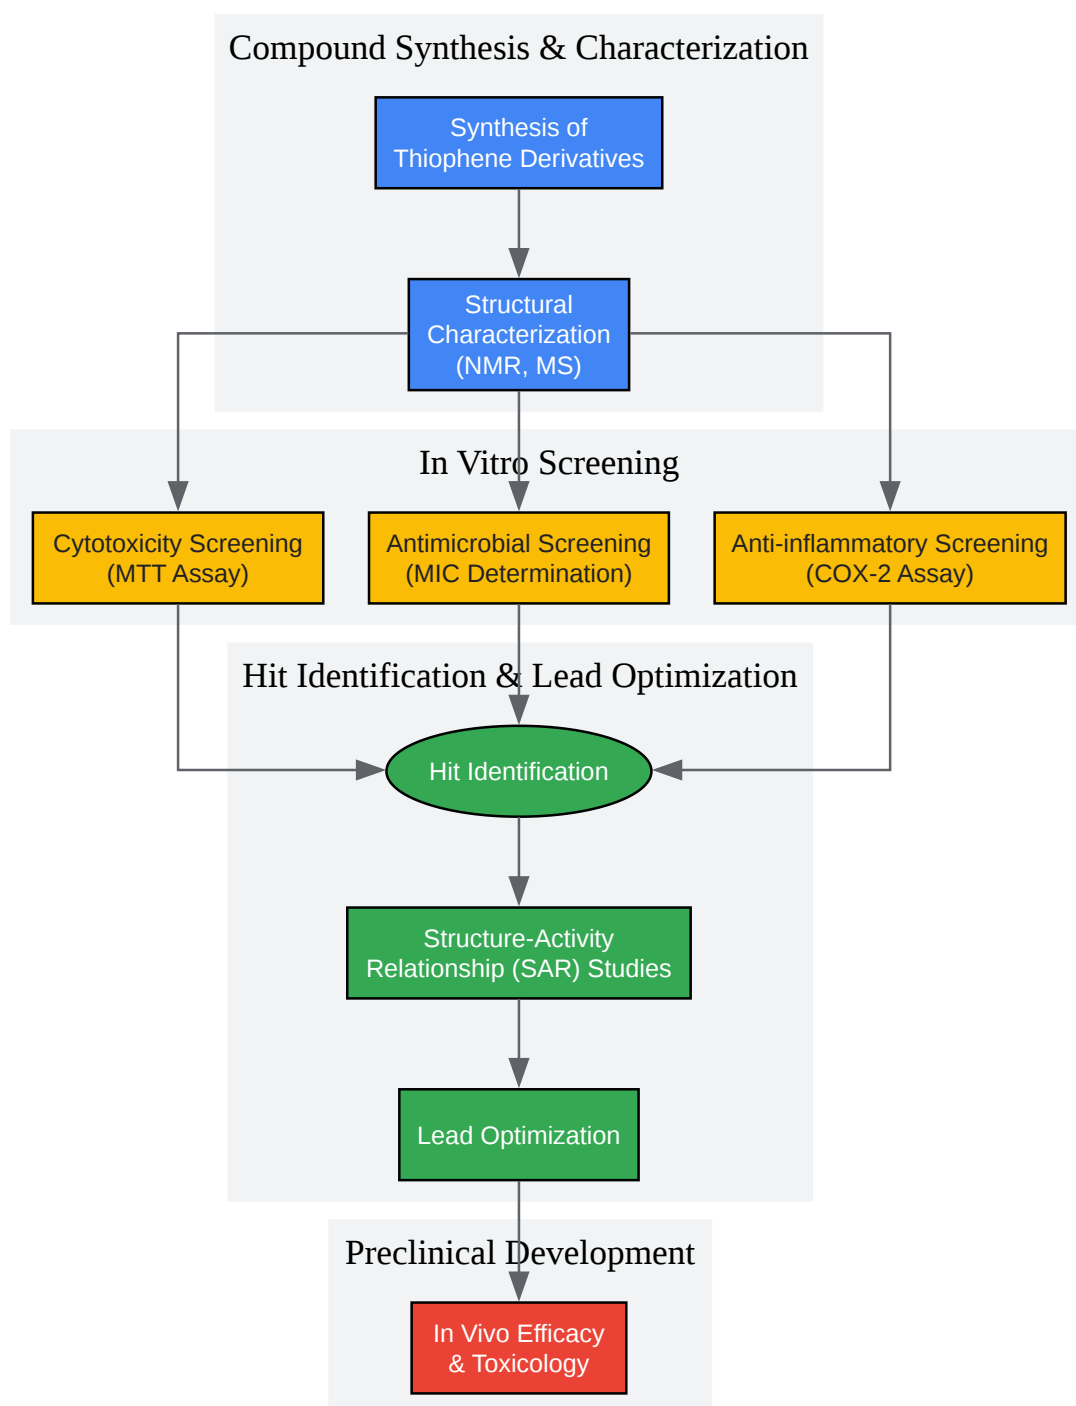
Compound Synthesis & Characterization

Synthesis of Thiophene Derivatives

Structural Characterization (NMR, MS)

In Vitro Screening

Cytotoxicity Screening (MTT Assay)

Antimicrobial Screening (MIC Determination)

Anti-inflammatory Screening (COX-2 Assay)

Hit Identification & Lead Optimization

Hit Identification

Structure-Activity Relationship (SAR) Studies

Lead Optimization

Preclinical Development

In Vivo Efficacy & Toxicology